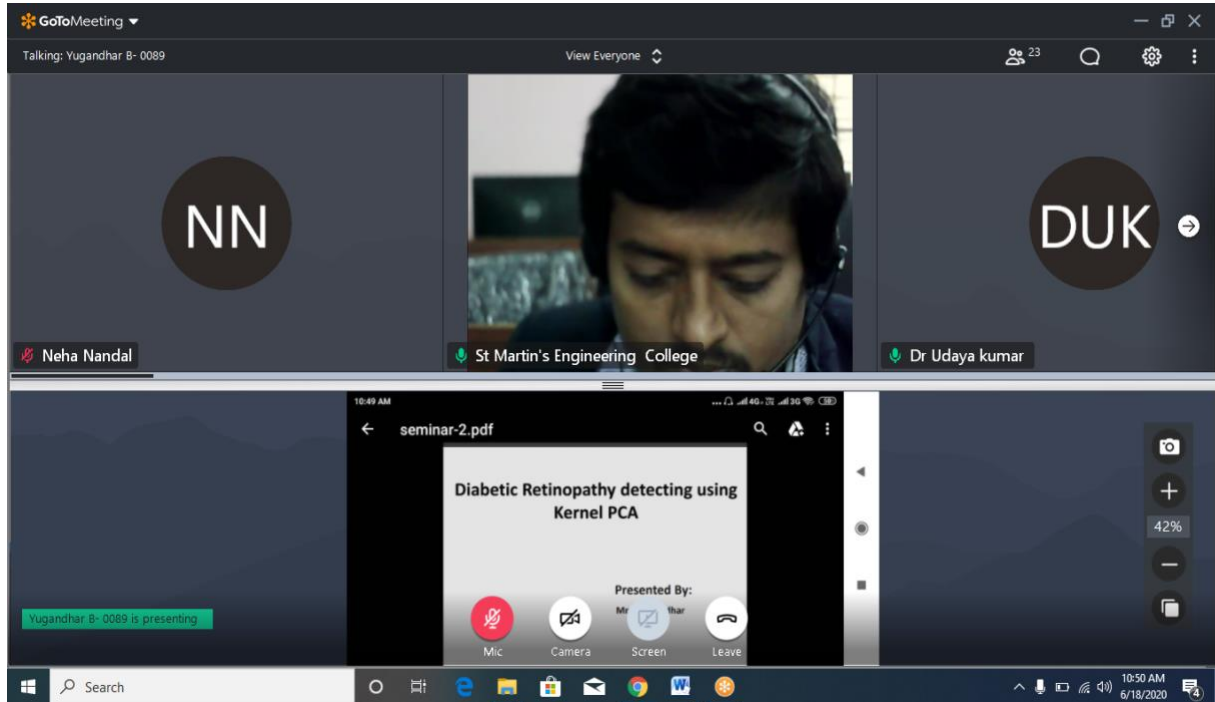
GoToMeeting

Talking: Yugandhar B- 0089

View Everyone

23

NN

DUK

Neha Nandal

St Martin's Engineering College

Dr Udaya kumar

10:49 AM

seminar-2.pdf

Diabetic Retinopathy detecting using Kernel PCA

Presented By:

Mr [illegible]har

Mic

Camera

Screen

Leave

42%

Yugandhar B- 0089 is presenting

Search

10:50 AM
6/18/2020

4